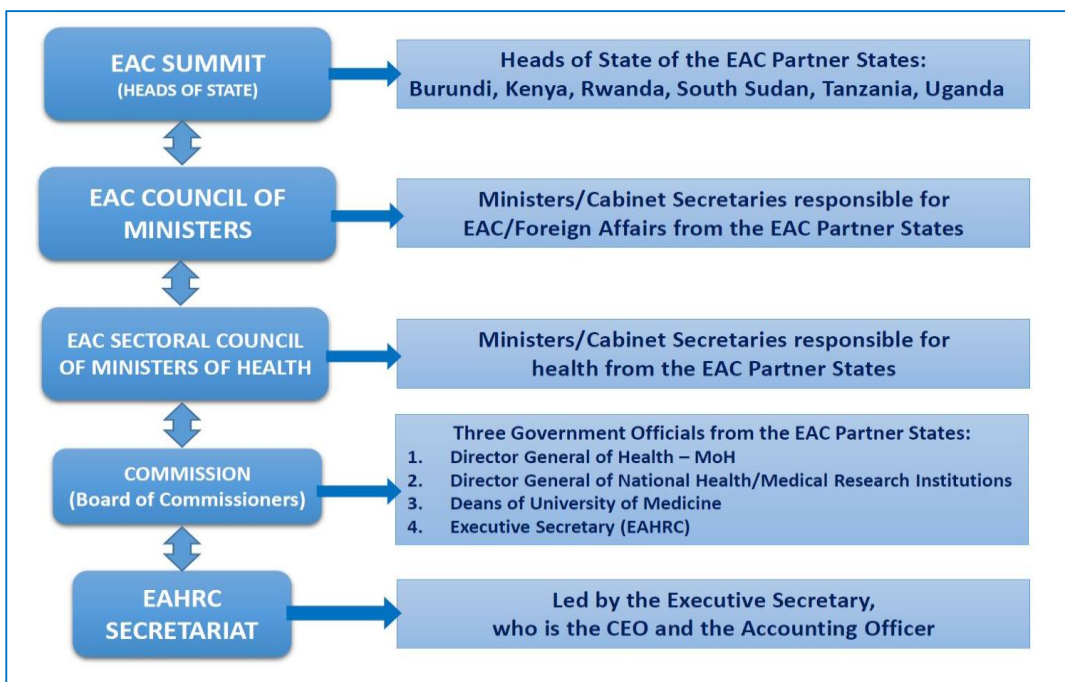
EAC SUMMIT
(HEADS OF STATE)

Heads of State of the EAC Partner States:
Burundi, Kenya, Rwanda, South Sudan, Tanzania, Uganda

EAC COUNCIL OF MINISTERS

Ministers/Cabinet Secretaries responsible for EAC/Foreign Affairs from the EAC Partner States

EAC SECTORAL COUNCIL OF MINISTERS OF HEALTH

Ministers/Cabinet Secretaries responsible for health from the EAC Partner States

COMMISSION
(Board of Commissioners)

Three Government Officials from the EAC Partner States:
1. Director General of Health – MoH
2. Director General of National Health/Medical Research Institutions
3. Deans of University of Medicine
4. Executive Secretary (EAHRC)

EAHRC SECRETARIAT

Led by the Executive Secretary, who is the CEO and the Accounting Officer